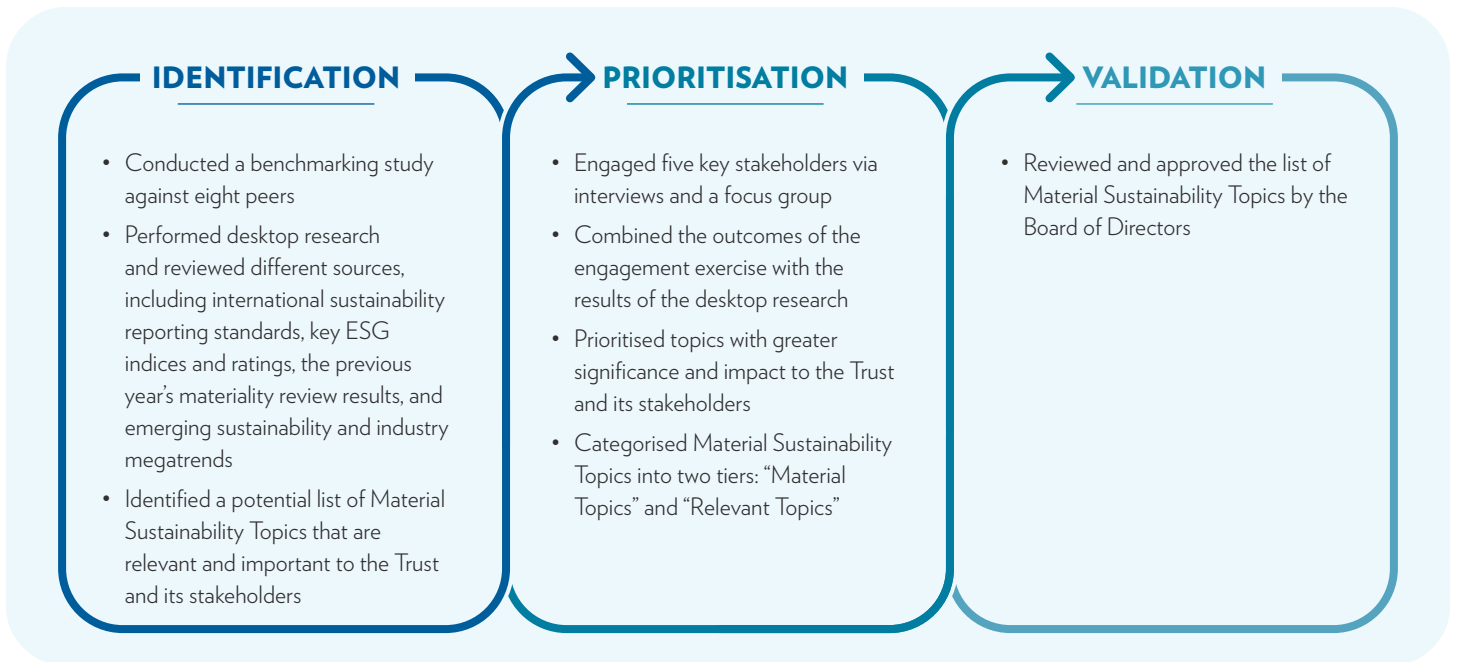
IDENTIFICATION

- Conducted a benchmarking study against eight peers
- Performed desktop research and reviewed different sources, including international sustainability reporting standards, key ESG indices and ratings, the previous year's materiality review results, and emerging sustainability and industry megatrends
- Identified a potential list of Material Sustainability Topics that are relevant and important to the Trust and its stakeholders

PRIORITISATION

- Engaged five key stakeholders via interviews and a focus group
- Combined the outcomes of the engagement exercise with the results of the desktop research
- Prioritised topics with greater significance and impact to the Trust and its stakeholders
- Categorised Material Sustainability Topics into two tiers: "Material Topics" and "Relevant Topics"

VALIDATION

- Reviewed and approved the list of Material Sustainability Topics by the Board of Directors